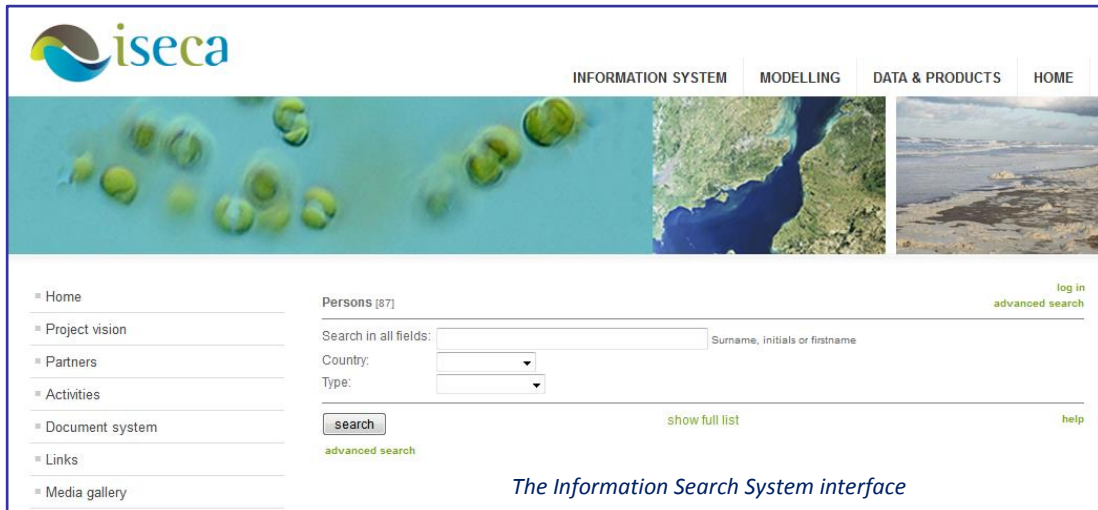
iseca

INFORMATION SYSTEM MODELLING DATA & PRODUCTS HOME

Home
Project vision
Partners
Activities
Document system
Links
Media gallery

Persons [87]

log in
advanced search

Search in all fields: Surname, initials or firstname
Country:
Type:

search
show full list
help
advanced search

The Information Search System interface